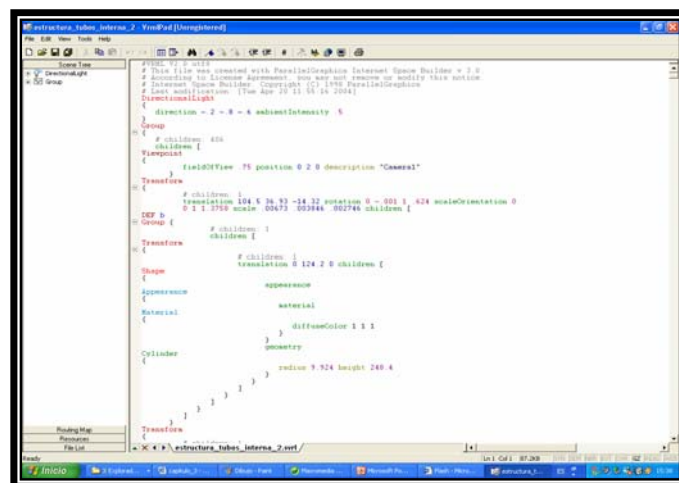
estructura_tubos_interna_2 - VrmlPad [Unregistered]

File Edit View Tools Help

Scene Tree

DirectionalLight
Group

#VRML V2.0 utf8
# This file was created with ParallelGraphics Internet Space Builder v 3.0
# According to License Agreement, you may not remove or modify this notice
# Internet Space Builder, Copyright (C) 1998 ParallelGraphics
# Last modification: [Tue Apr 20 11:55:16 2004]
DirectionalLight
{
direction -.2 -.8 -.6 ambientIntensity .5
}
Group
{
# children: 406
children [
Viewpoint
{
fieldOfView .75 position 0 2 0 description "Camera1"
}
Transform
{
# children: 1
translation 104.5 36.93 -14.32 rotation 0 -.001 1 .624 scaleOrientation 0
0 1 1.3758 scale .00673 .00384& .00274& children [
DEF b
Group {
# children: 1
children [
Transform
{
# children: 1
translation 0 124.2 0 children [
Shape
{
appearance
Appearance
{
material
Material
{
diffuseColor 1 1 1
}
}
geometry
Cylinder
{
radius 9.924 height 248.4
}
}
]
}
]
}
]
}
Transform
{

Routing Map
Resources
File List

estructura_tubos_interna_2.wrl

Ready

Ln 1, Col 1 87.2KB

Inicio

3 Explorad...
capitulo_3
Dibujo - Paint
Macromedia
Microsoft Po...
Flash - Micro...
estructura_t...
ES
15:36